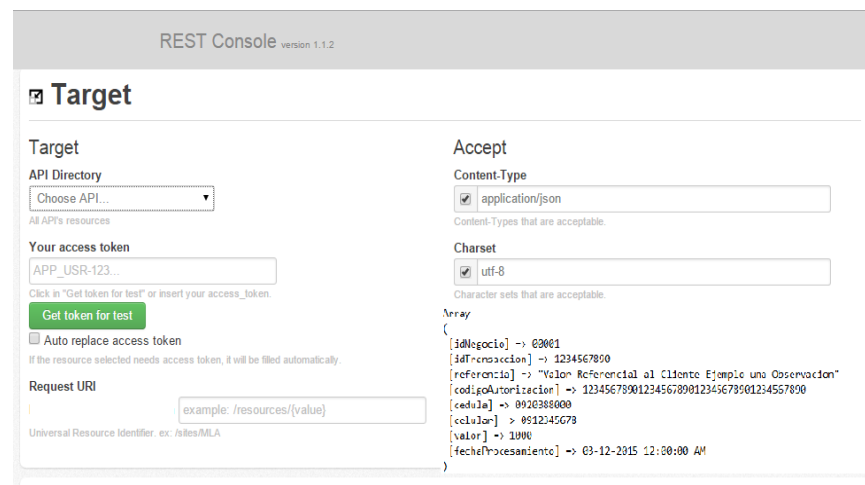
REST Console version 1.1.2

Target

Target

API Directory

Choose API...

All API's resources

Your access token

APP_USR-123...

Click in "Get token for test" or insert your access_token.

Get token for test

Auto replace access token

If the resource selected needs access token, it will be filled automatically.

Request URI

example: /resources/{value}

Universal Resource Identifier. ex: /sites/MLA

Accept

Content-Type

application/json

Content-Types that are acceptable.

Charset

utf-8

Character sets that are acceptable.

Array
(
[idNegocio] => 00001
[idTransaccion] => 1234567890
[referencia] => "Valor Referencial al Cliente Ejemplo una Observacion"
[codigoAutorizacion] => 12345678901234567890123456789012345678 90
[cedula] => 0920388000
[celular] => 0912345678
[valor] => 1000
[fechaProcesamiento] => 03-12-2015 12:00:00 AM
)